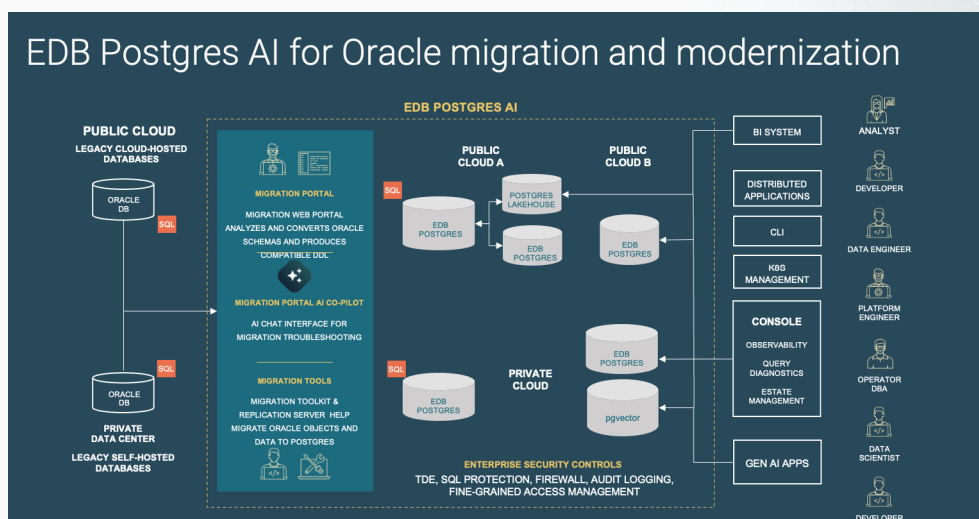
EDB Postgres AI for Oracle migration and modernization

EDB POSTGRES AI

PUBLIC CLOUD

LEGACY CLOUD-HOSTED DATABASES

ORACLE DB

SQL

ORACLE DB

SQL

PRIVATE DATA CENTER

LEGACY SELF-HOSTED DATABASES

MIGRATION PORTAL

MIGRATION WEB PORTAL ANALYZES AND CONVERTS ORACLE SCHEMAS AND PRODUCES COMPATIBLE DDL

MIGRATION PORTAL AI CO-PILOT

AI CHAT INTERFACE FOR MIGRATION TROUBLESHOOTING

MIGRATION TOOLS

MIGRATION TOOLKIT & REPLICATION SERVER HELP MIGRATE ORACLE OBJECTS AND DATA TO POSTGRES

PUBLIC CLOUD A

PUBLIC CLOUD B

SQL

EDB POSTGRES

POSTGRES LAKEHOUSE

EDB POSTGRES

EDB POSTGRES

EDB POSTGRES

SQL

EDB POSTGRES

PRIVATE CLOUD

pgvector

ENTERPRISE SECURITY CONTROLS

TDE, SQL PROTECTION, FIREWALL, AUDIT LOGGING, FINE-GRAINED ACCESS MANAGEMENT

BI SYSTEM

DISTRIBUTED APPLICATIONS

CLI

K8S MANAGEMENT

CONSOLE

OBSERVABILITY

QUERY DIAGNOSTICS

ESTATE MANAGEMENT

GEN AI APPS

ANALYST

DEVELOPER

DATA ENGINEER

PLATFORM ENGINEER

OPERATOR DBA

DATA SCIENTIST

DEVELOPER